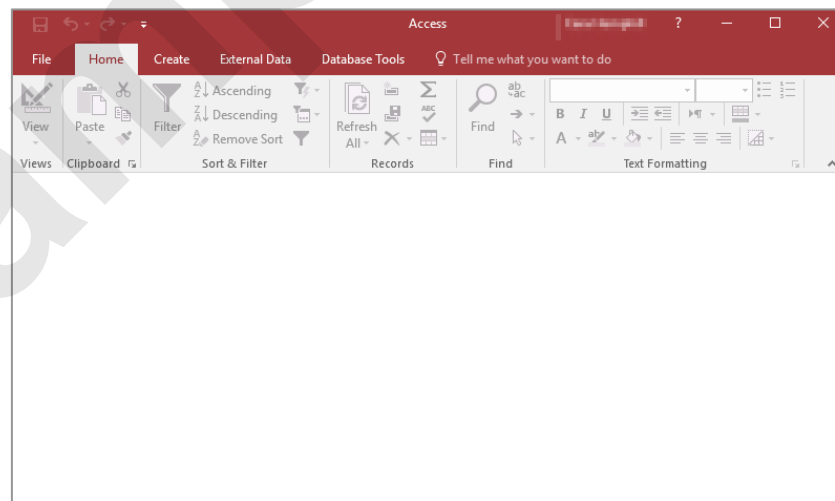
Access

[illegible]

?

File

Home

Create

External Data

Database Tools

Tell me what you want to do

View

Paste

Filter

Ascending

Descending

Remove Sort

Refresh All

Find

Views

Clipboard

Sort & Filter

Records

Find

Text Formatting

B

I

U

A